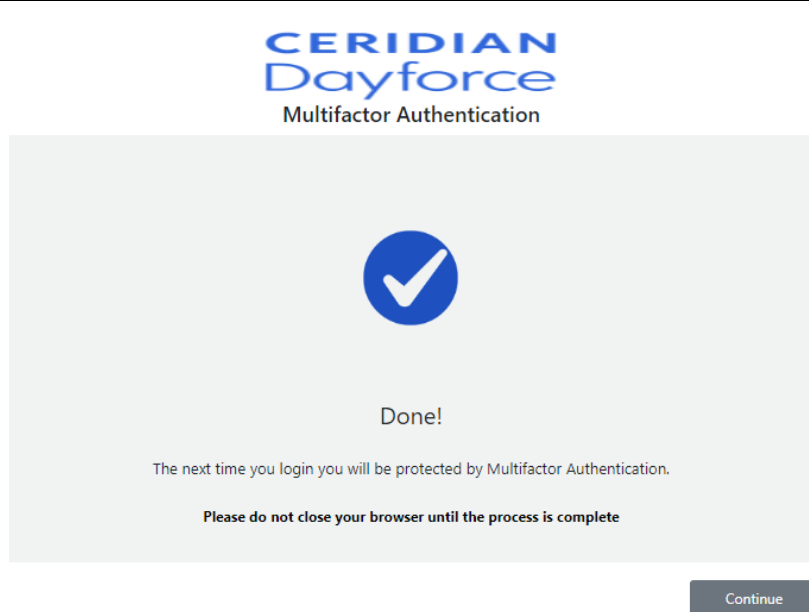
CERIDIAN
Dayforce
Multifactor Authentication

Done!

The next time you login you will be protected by Multifactor Authentication.

Please do not close your browser until the process is complete

Continue